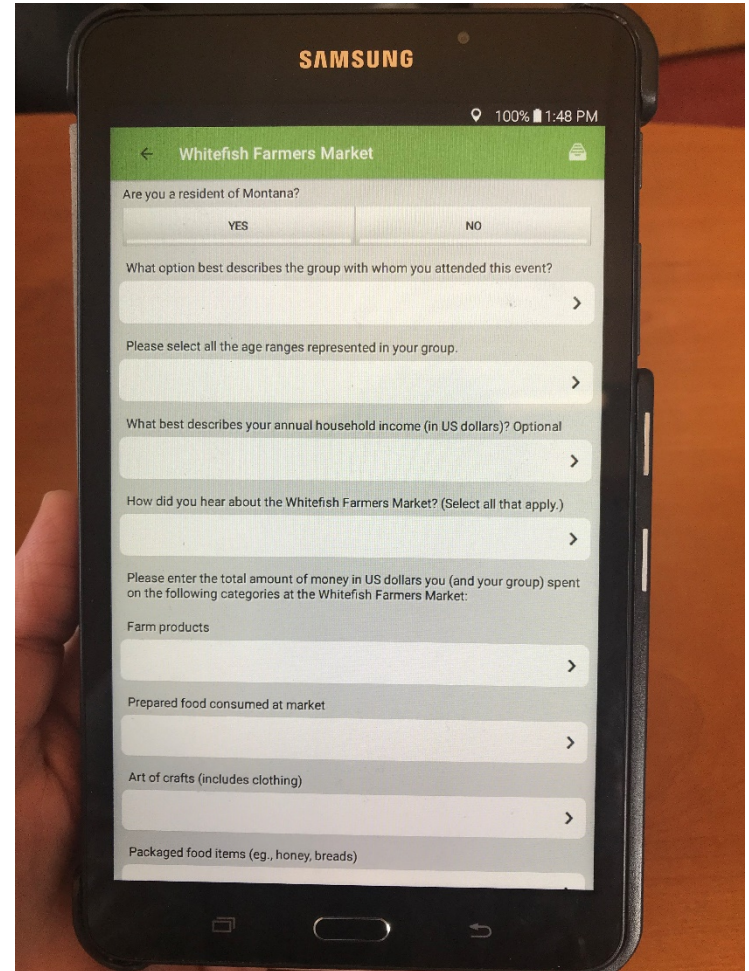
SAMSUNG

100% 1:48 PM

Whitefish Farmers Market

Are you a resident of Montana?

YES

NO

What option best describes the group with whom you attended this event?

Please select all the age ranges represented in your group.

What best describes your annual household income (in US dollars)? Optional

How did you hear about the Whitefish Farmers Market? (Select all that apply.)

Please enter the total amount of money in US dollars you (and your group) spent on the following categories at the Whitefish Farmers Market:

Farm products

Prepared food consumed at market

Art of crafts (includes clothing)

Packaged food items (eg., honey, breads)